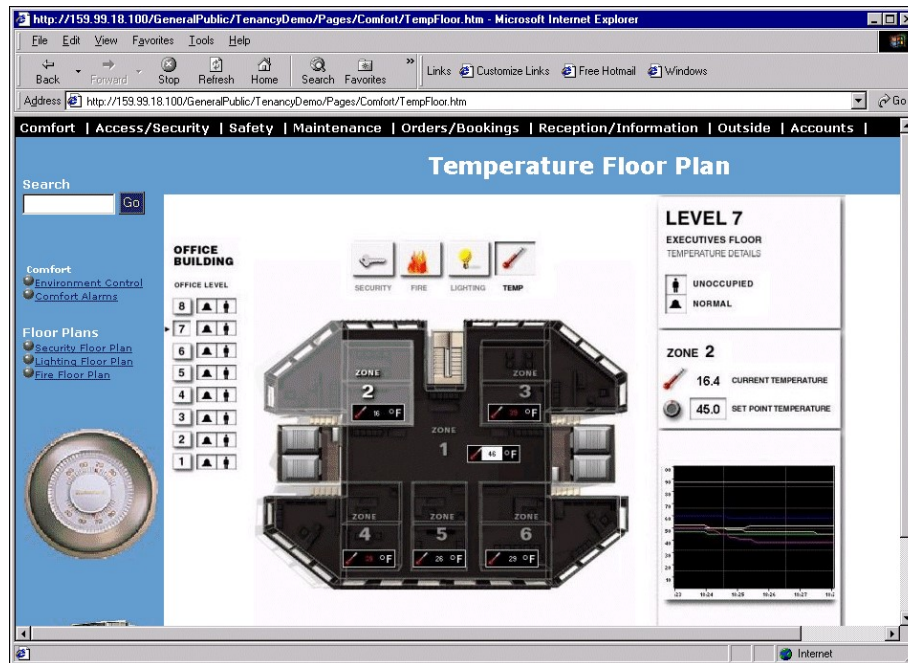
http://159.99.18.100/GeneralPublic/TenancyDemo/Pages/Comfort/TempFloor.htm - Microsoft Internet Explorer

File Edit View Favorites Tools Help

Back Forward Stop Refresh Home Search Favorites

Links Customize Links Free Hotmail Windows

Address http://159.99.18.100/GeneralPublic/TenancyDemo/Pages/Comfort/TempFloor.htm

Go

Comfort | Access/Security | Safety | Maintenance | Orders/Bookings | Reception/Information | Outside | Accounts |

Temperature Floor Plan

Search

Go

Comfort
Environment Control
Comfort Alarms

Floor Plans
Security Floor Plan
Lighting Floor Plan
Fire Floor Plan

OFFICE BUILDING

OFFICE LEVEL

8
7
6
5
4
3
2
1

SECURITY FIRE LIGHTING TEMP

ZONE 2 16 °F

ZONE 3 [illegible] °F

ZONE 1 46 °F

ZONE 4 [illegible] °F

ZONE 5 26 °F

ZONE 6 29 °F

LEVEL 7

EXECUTIVES FLOOR
TEMPERATURE DETAILS

UNOCCUPIED
NORMAL

ZONE 2

16.4 CURRENT TEMPERATURE

45.0 SET POINT TEMPERATURE

Internet